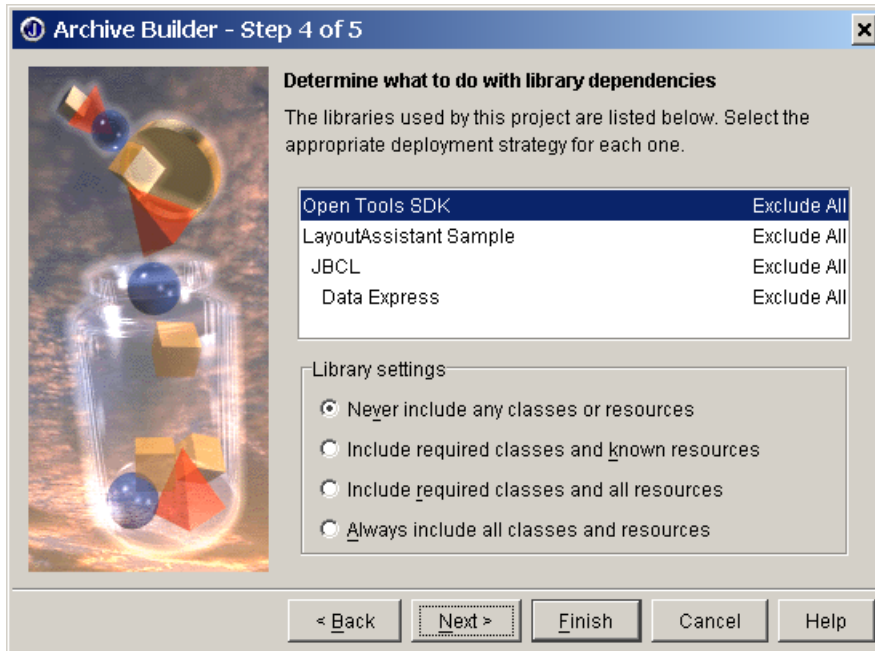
Archive Builder - Step 4 of 5

Determine what to do with library dependencies

The libraries used by this project are listed below. Select the appropriate deployment strategy for each one.

| | |
|---|---|
| Open Tools SDK | Exclude All |
| LayoutAssistant Sample | Exclude All |
| JBCL | Exclude All |
| Data Express | Exclude All |

Library settings

Never include any classes or resources

Include required classes and known resources

Include required classes and all resources

Always include all classes and resources

< Back

Next >

Finish

Cancel

Help